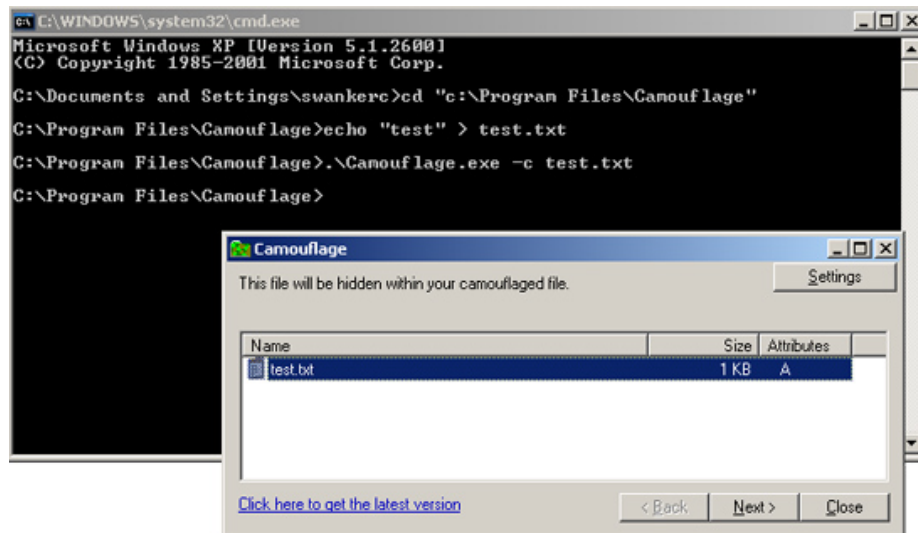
C:\WINDOWS\system32\cmd.exe

Microsoft Windows XP [Version 5.1.2600]
(C) Copyright 1985-2001 Microsoft Corp.

C:\Documents and Settings\swankerc>cd "c:\Program Files\Camouflage"

C:\Program Files\Camouflage>echo "test" > test.txt

C:\Program Files\Camouflage>.\Camouflage.exe -c test.txt

C:\Program Files\Camouflage>

Camouflage

This file will be hidden within your camouflaged file.

Settings

| Name | Size | Attributes |
|---|---|---|
| test.txt | 1 KB | A |

Click here to get the latest version

< Back

Next >

Close